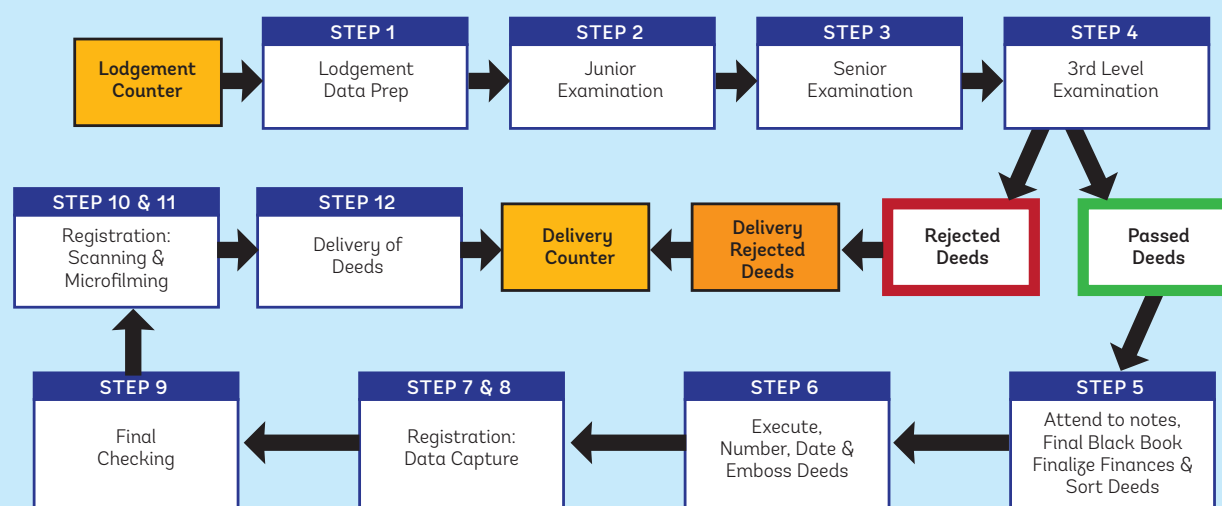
Lodgement Counter

STEP 1
Lodgement Data Prep

STEP 2
Junior Examination

STEP 3
Senior Examination

STEP 4
3rd Level Examination

Rejected Deeds

Passed Deeds

Delivery Rejected Deeds

Delivery Counter

STEP 12
Delivery of Deeds

STEP 10 & 11
Registration: Scanning & Microfilming

STEP 5
Attend to notes, Final Black Book Finalize Finances & Sort Deeds

STEP 6
Execute, Number, Date & Emboss Deeds

STEP 7 & 8
Registration: Data Capture

STEP 9
Final Checking